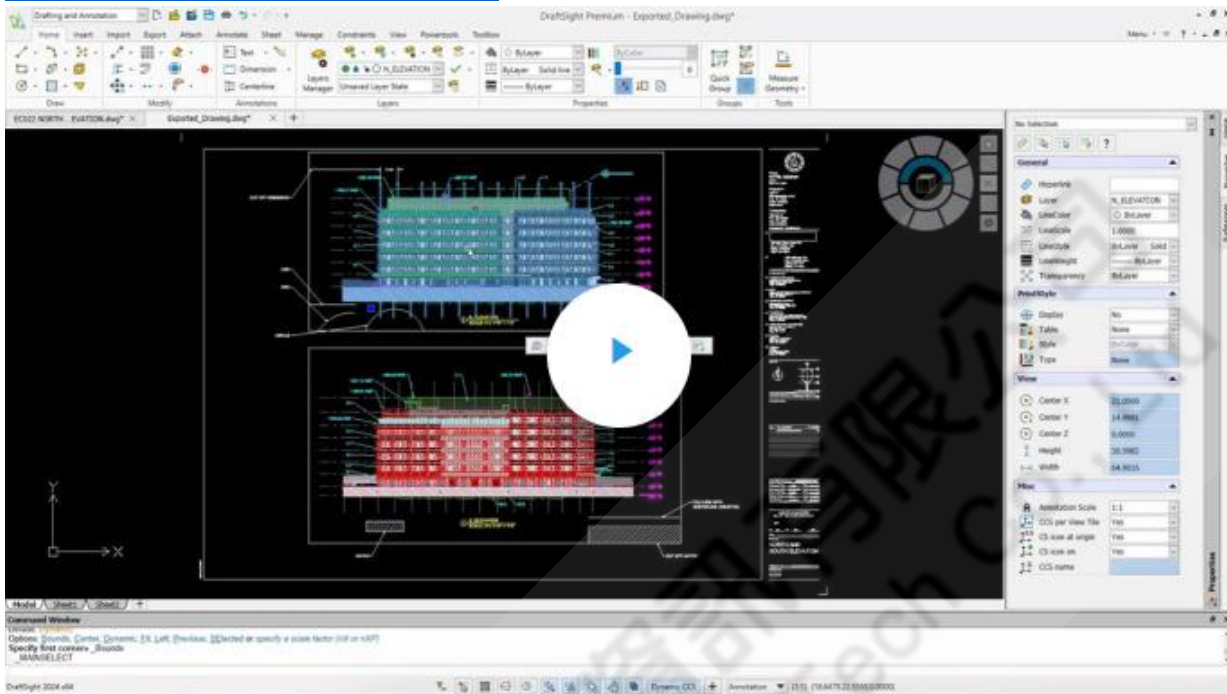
Drafting and Annotation

DraftSight Premium - Exported_Drawing.dwg*

Home Insert Import Export Attach Annotate Sheet Manage Constraints View Powertools Toolbox

Text Dimension Centerline

Layers Manager

N_ELEVATION

Unsaved Layer State

ByLayer

ByColor

ByLayer Solid line

ByLayer

Quick Group

Measure Geometry

Draw Modify Annotations Layers Properties Groups Tools

EC022 NORTH ELEVATION.dwg* Exported_Drawing.dwg*

No Selection

General

Hyperlink

Layer N_ELEVATION

LineColor ByLayer

LineScale 1.0000

LineStyle ByLayer Solid

LineWeight ByLayer

Transparency ByLayer

PrintStyle

Display No

Table None

Style ByColor

Type None

View

Center X 21.0000

Center Y 14.9981

Center Z 0.0000

Height 30.3982

Width 54.9015

Misc

Annotation Scale 1:1

CCS per View Tile Yes

CS icon at origin Yes

CS icon on Yes

CCS name

Properties

Y

X

Model Sheet1 Sheet2

Command Window

Options: Bounds, Center, Dynamic, Fit, Left, Previous, SElected or specify a scale factor (nX or nXP)

Specify first corner» _Bounds

_MAINSELECT

DraftSight 2024 x64

Dynamic CCS Annotation (1:1) (54.6475,22.8550,0.0000)